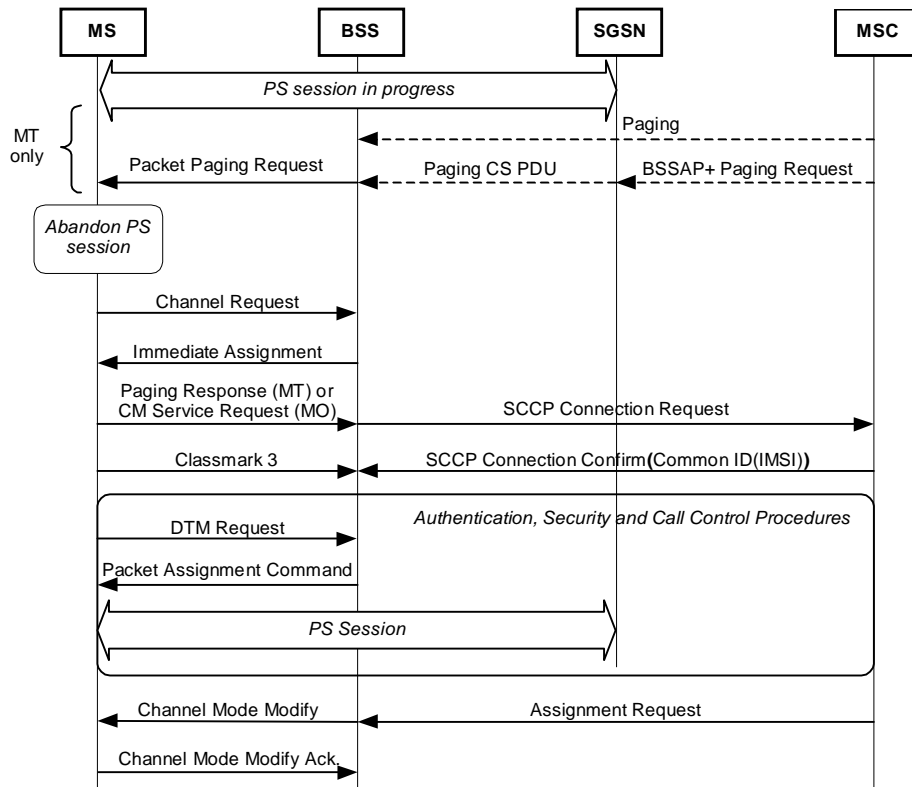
MS

BSS

SGSN

MSC

PS session in progress

MT only

Paging

Packet Paging Request

Paging CS PDU

BSSAP+ Paging Request

Abandon PS session

Channel Request

Immediate Assignment

Paging Response (MT) or CM Service Request (MO)

SCCP Connection Request

Classmark 3

SCCP Connection Confirm(Common ID(IMSI))

DTM Request

Authentication, Security and Call Control Procedures

Packet Assignment Command

PS Session

Channel Mode Modify

Assignment Request

Channel Mode Modify Ack.